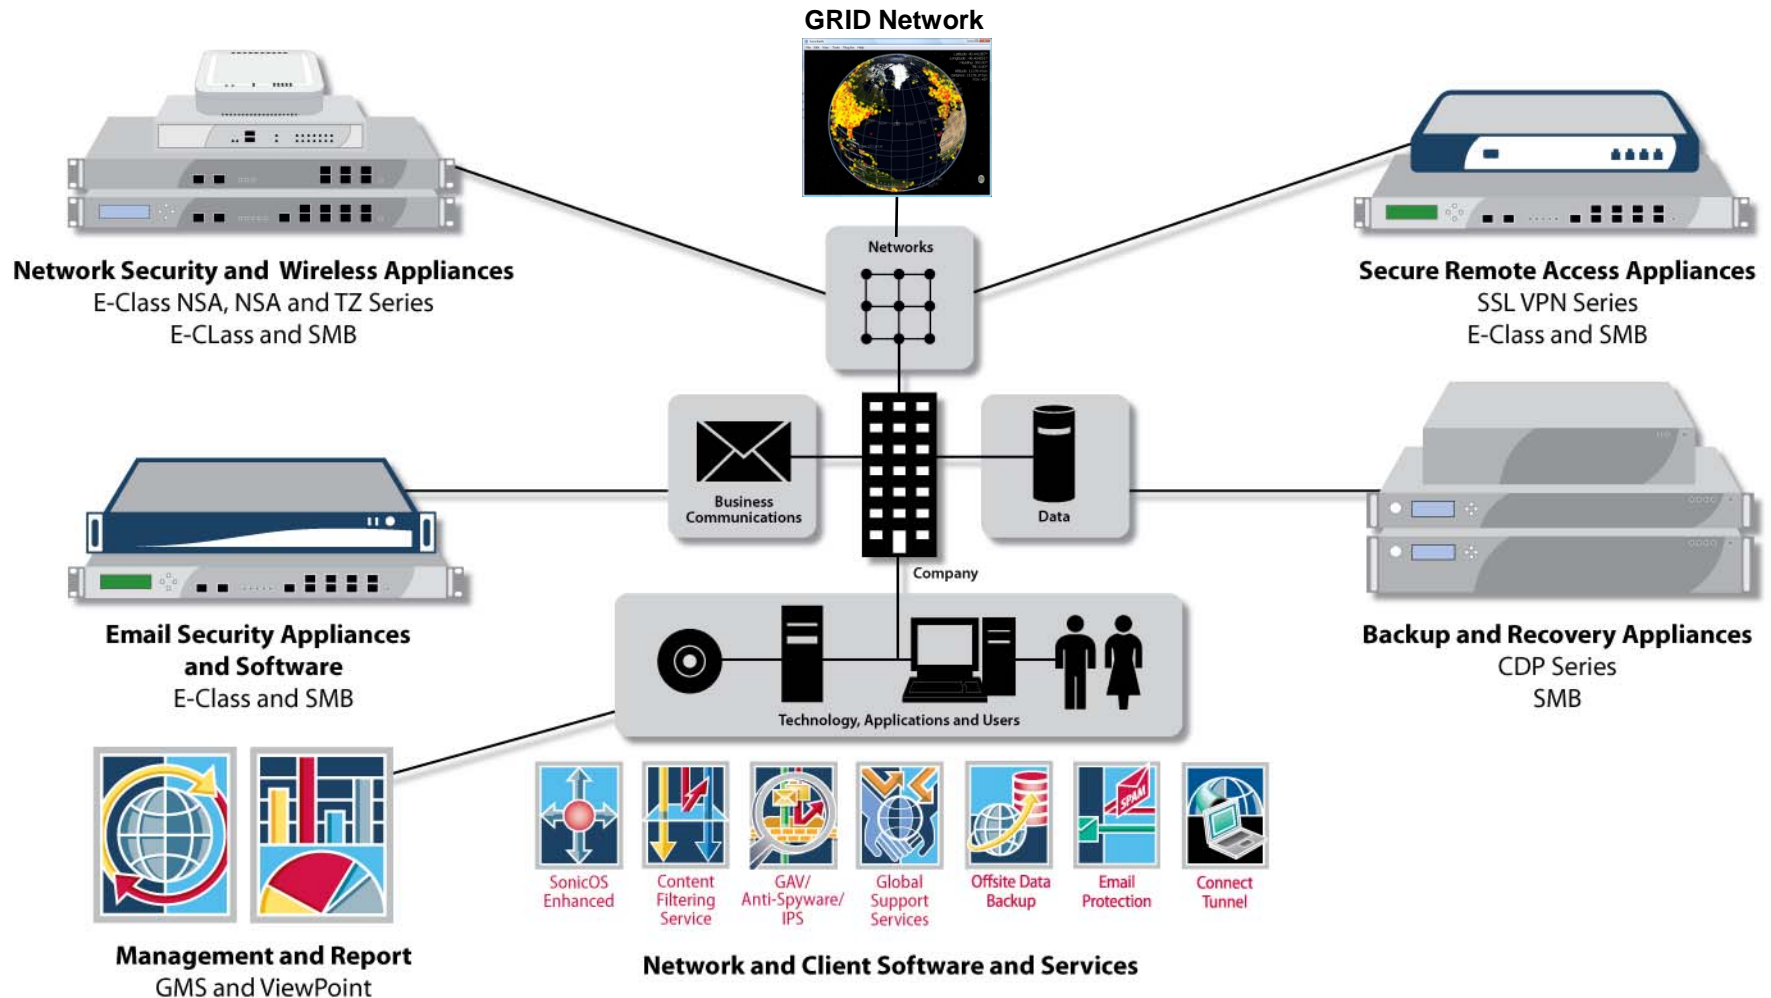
GRID Network

Networks

Network Security and Wireless Appliances
E-Class NSA, NSA and TZ Series
E-CLass and SMB

Secure Remote Access Appliances
SSL VPN Series
E-Class and SMB

Business Communications

Data

Company

Email Security Appliances and Software
E-Class and SMB

Backup and Recovery Appliances
CDP Series
SMB

Technology, Applications and Users

SPAM

SonicOS Enhanced

Content Filtering Service

GAV/ Anti-Spyware/ IPS

Global Support Services

Offsite Data Backup

Email Protection

Connect Tunnel

Management and Report
GMS and ViewPoint

Network and Client Software and Services